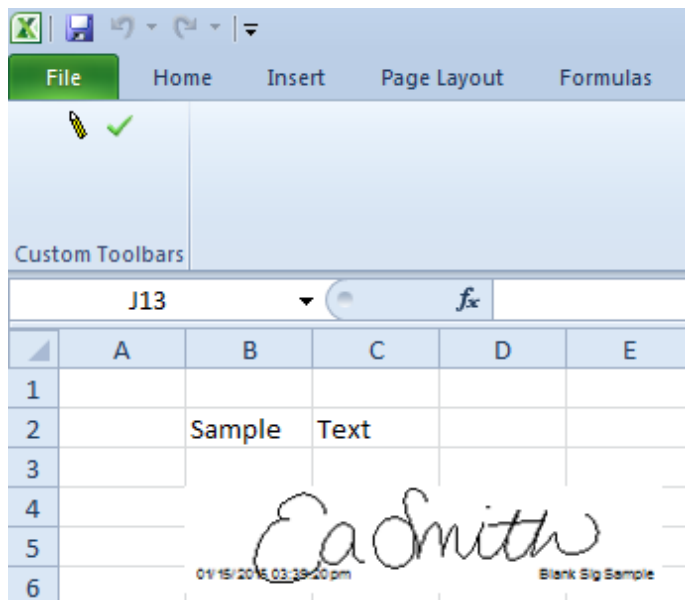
File Home Insert Page Layout Formulas

Custom Toolbars

J13

$f_x$

| | A | B | C | D | E |
|---|---|---|---|---|---|
| 1 | | | | | |
| 2 | | Sample | Text | | |
| 3 | | | | | |
| 4 | | | | | |
| 5 | | | | | |
| 6 | | | | | |

Ea Smith

01/15/2015 03:39:20 pm

Blank Sig Sample